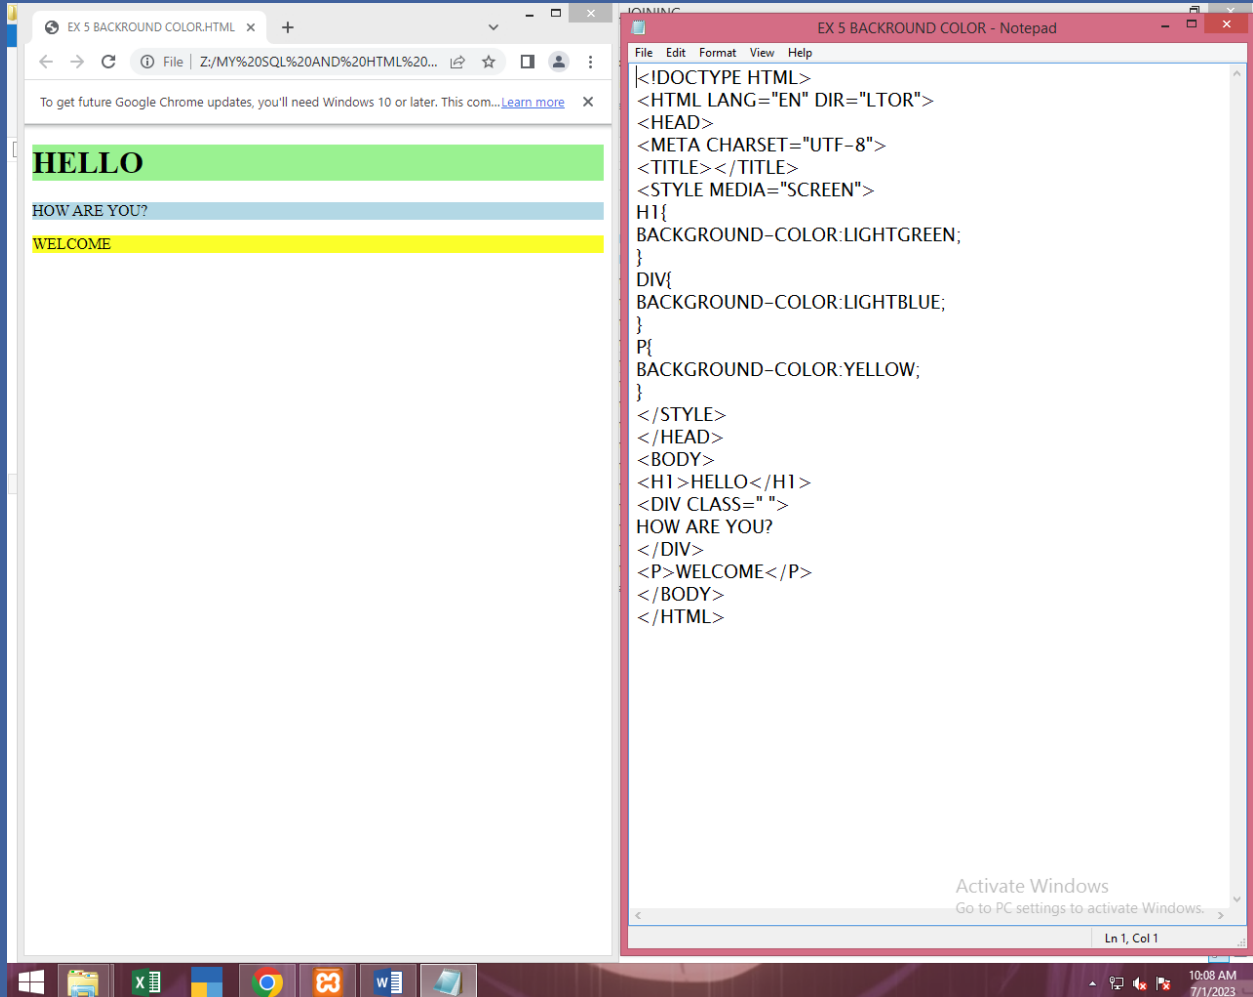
EX 5 BACKROUND COLOR.HTML ×
+

File | Z:/MY%20SQL%20AND%20HTML%20...

To get future Google Chrome updates, you'll need Windows 10 or later. This com... Learn more ×

HELLO

HOW ARE YOU?

WELCOME

EX 5 BACKROUND COLOR - Notepad

File Edit Format View Help

<!DOCTYPE HTML>
<HTML LANG="EN" DIR="LTOR">
<HEAD>
<META CHARSET="UTF-8">
<TITLE></TITLE>
<STYLE MEDIA="SCREEN">
H1{
BACKGROUND-COLOR:LIGHTGREEN;
}
DIV{
BACKGROUND-COLOR:LIGHTBLUE;
}
P{
BACKGROUND-COLOR:YELLOW;
}
</STYLE>
</HEAD>
<BODY>
<H1>HELLO</H1>
<DIV CLASS=" ">
HOW ARE YOU?
</DIV>
<P>WELCOME</P>
</BODY>
</HTML>

Activate Windows
Go to PC settings to activate Windows.

Ln 1, Col 1

10:08 AM
7/1/2023